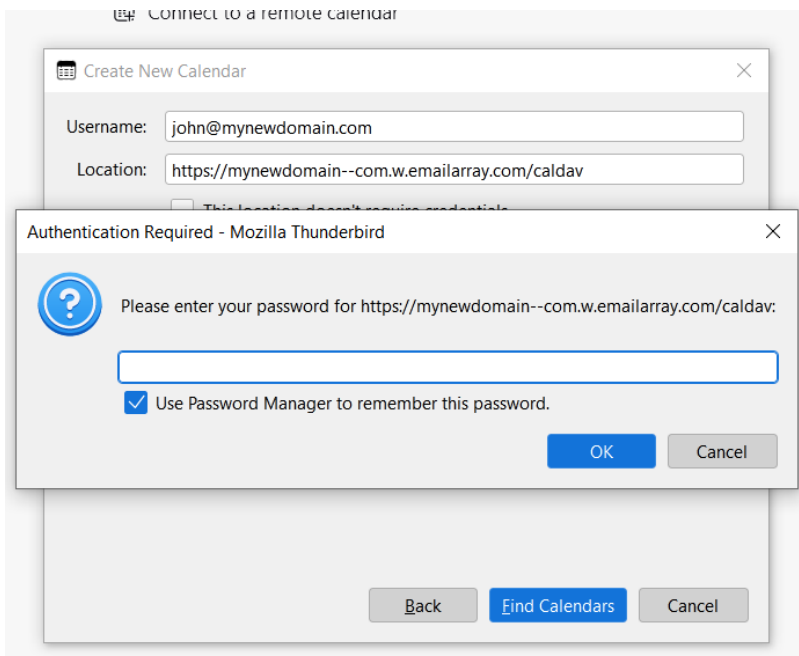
Connect to a remote calendar

Create New Calendar

Username: john@mynewdomain.com

Location: https://mynewdomain--com.w.emailarray.com/caldav

This location doesn't require credentials

Authentication Required - Mozilla Thunderbird

Please enter your password for https://mynewdomain--com.w.emailarray.com/caldav:

Use Password Manager to remember this password.

OK

Cancel

Back

Find Calendars

Cancel